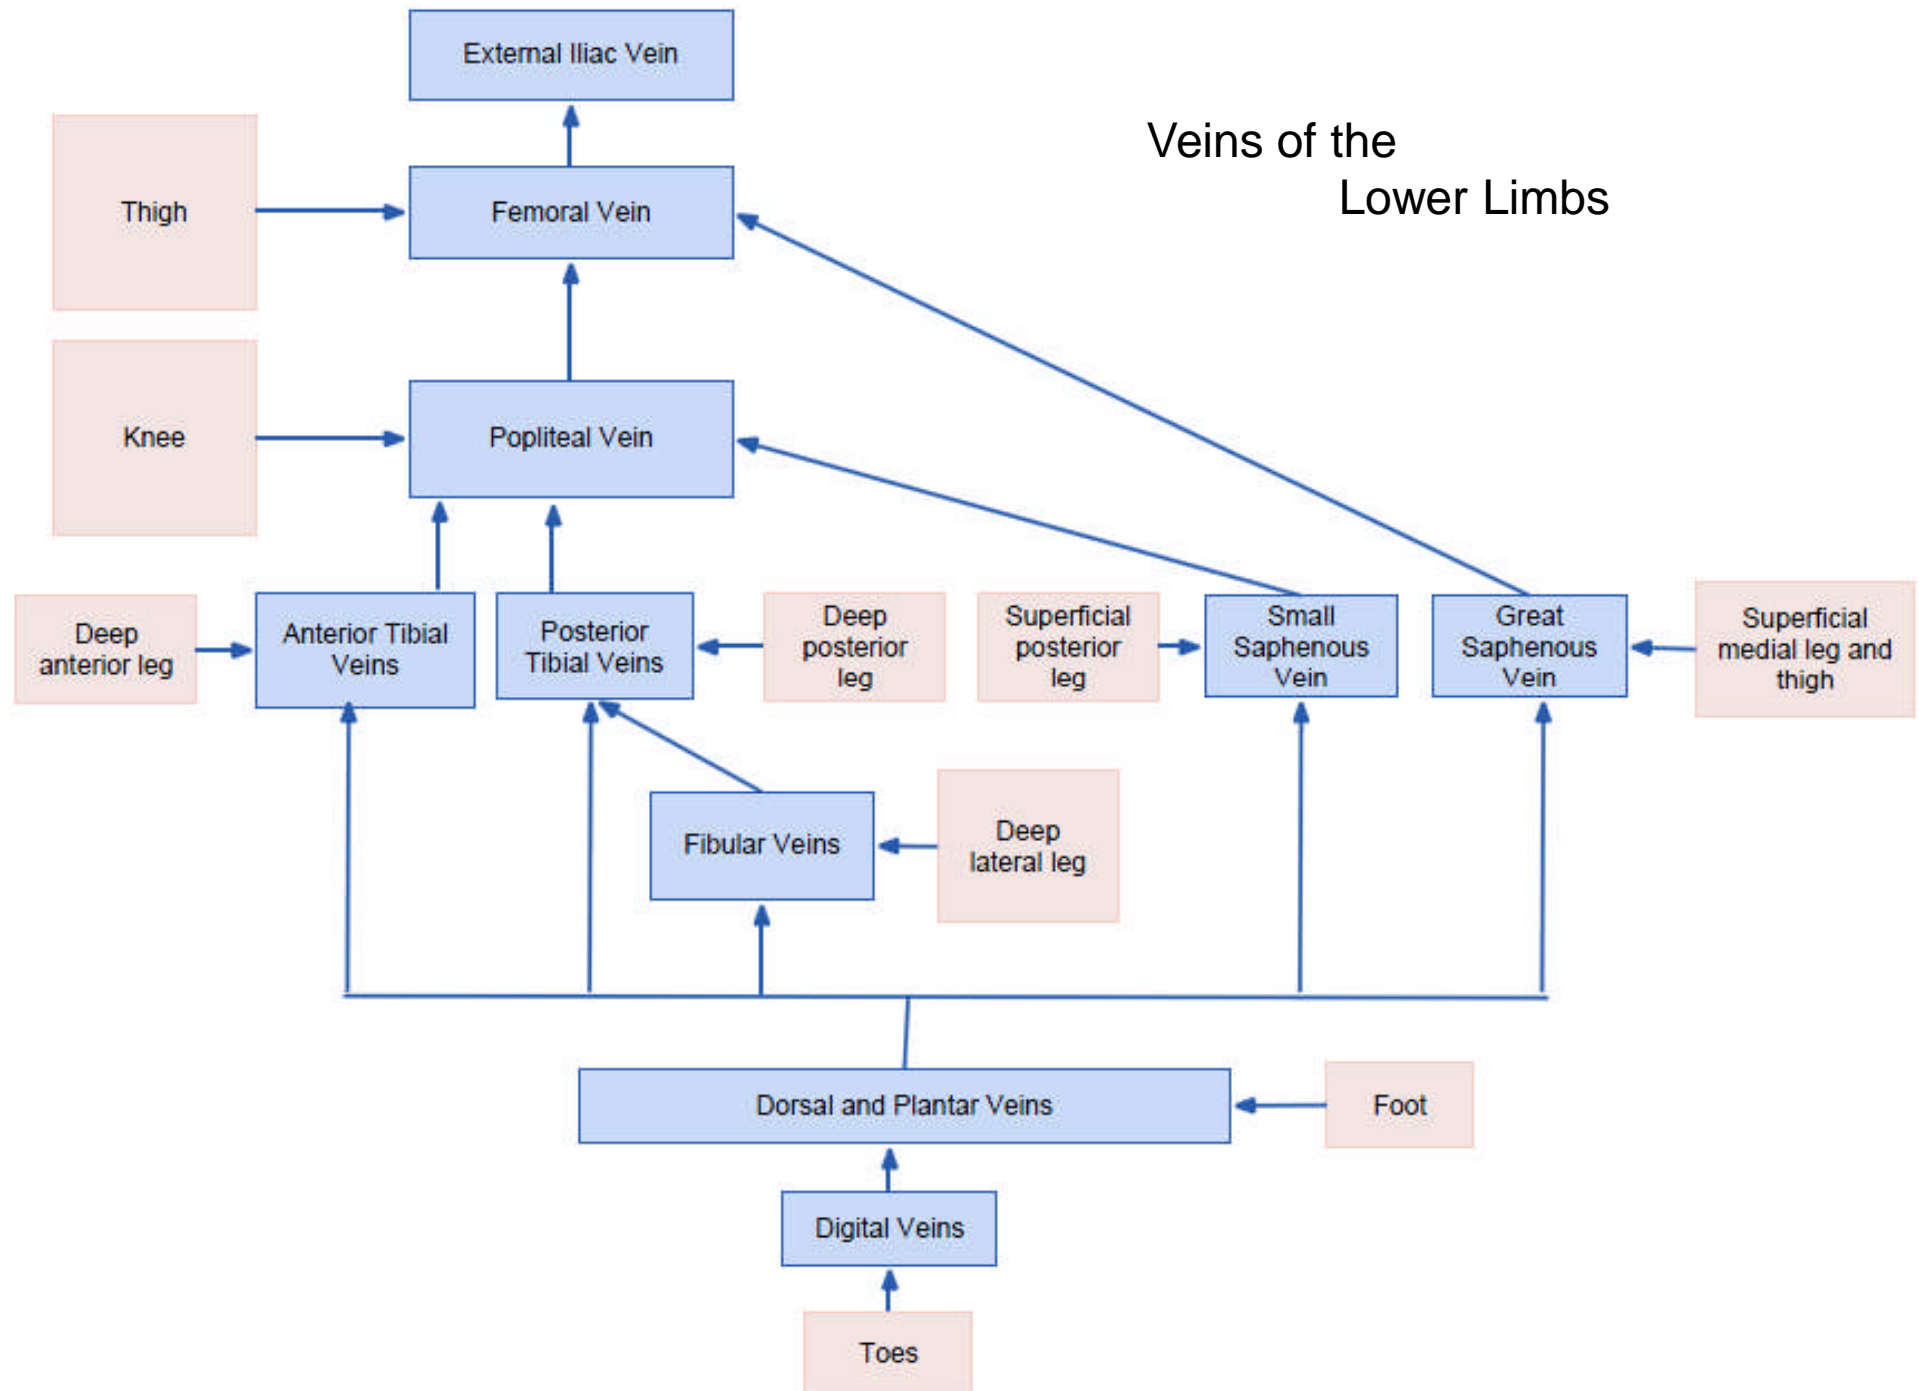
Veins of the
Lower Limbs

External Iliac Vein

Thigh

Femoral Vein

Knee

Popliteal Vein

Deep anterior leg

Anterior Tibial Veins

Posterior Tibial Veins

Deep posterior leg

Superficial posterior leg

Small Saphenous Vein

Great Saphenous Vein

Superficial medial leg and thigh

Fibular Veins

Deep lateral leg

Dorsal and Plantar Veins

Foot

Digital Veins

Toes